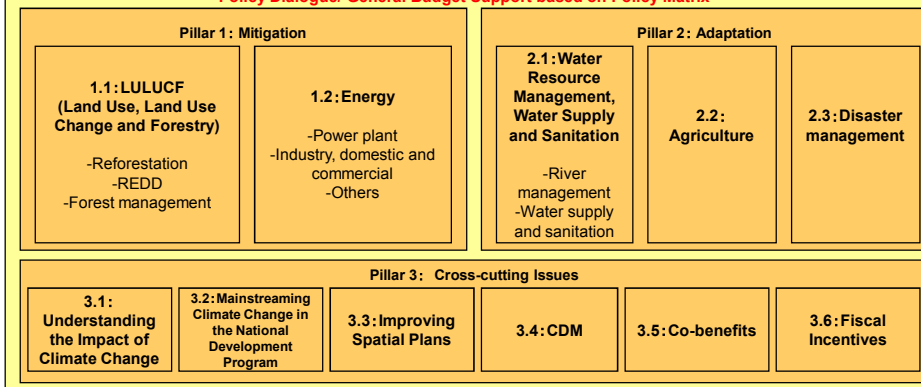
Policy Dialogue/ General Budget Support based on Policy Matrix

Pillar 1: Mitigation

1.1: LULUCF (Land Use, Land Use Change and Forestry)

-Reforestation
-REDD
-Forest management

1.2: Energy

-Power plant
-Industry, domestic and commercial
-Others

Pillar 2: Adaptation

2.1: Water Resource Management, Water Supply and Sanitation

-River management
-Water supply and sanitation

2.2: Agriculture

2.3: Disaster management

Pillar 3: Cross-cutting Issues

3.1: Understanding the Impact of Climate Change

3.2: Mainstreaming Climate Change in the National Development Program

3.3: Improving Spatial Plans

3.4: CDM

3.5: Co-benefits

3.6: Fiscal Incentives